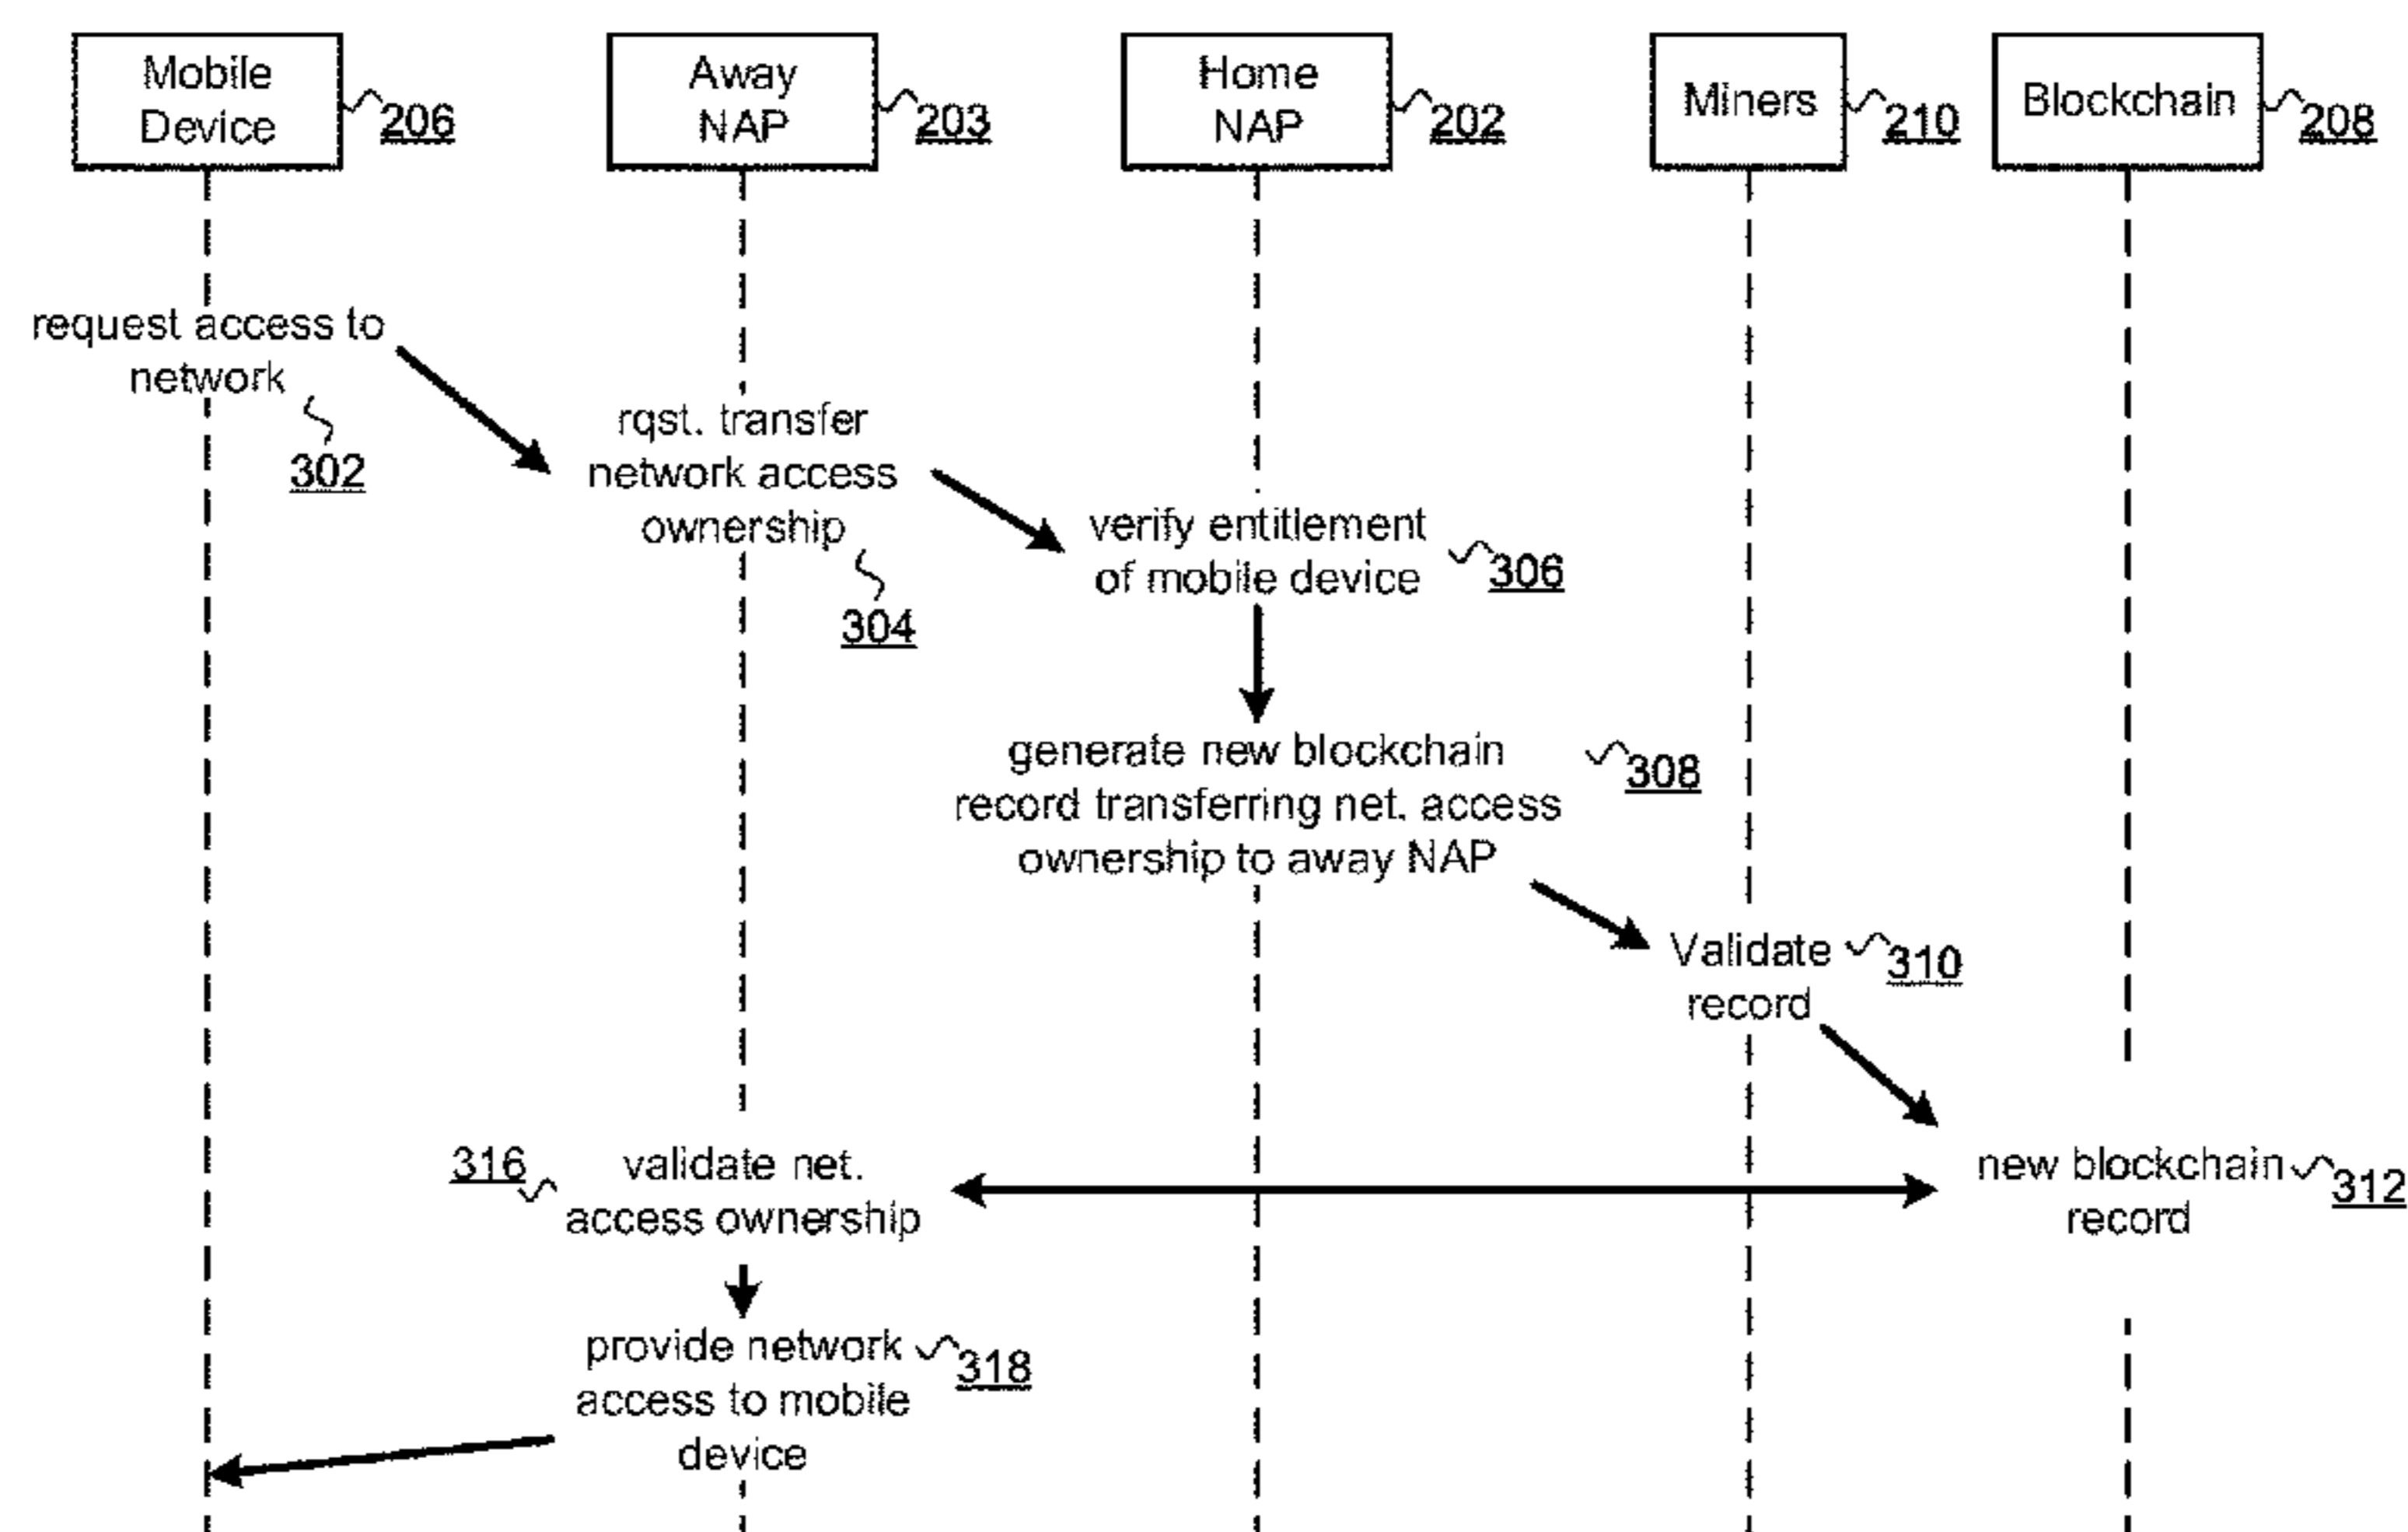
Mobile Device 206

Away NAP 203

Home NAP 202

Miners 210

Blockchain 208

request access to network 302

rqst. transfer network access ownership 304

verify entitlement of mobile device 306

generate new blockchain record transferring net. access ownership to away NAP 308

Validate record 310

new blockchain record 312

316 validate net. access ownership

provide network access to mobile device 318